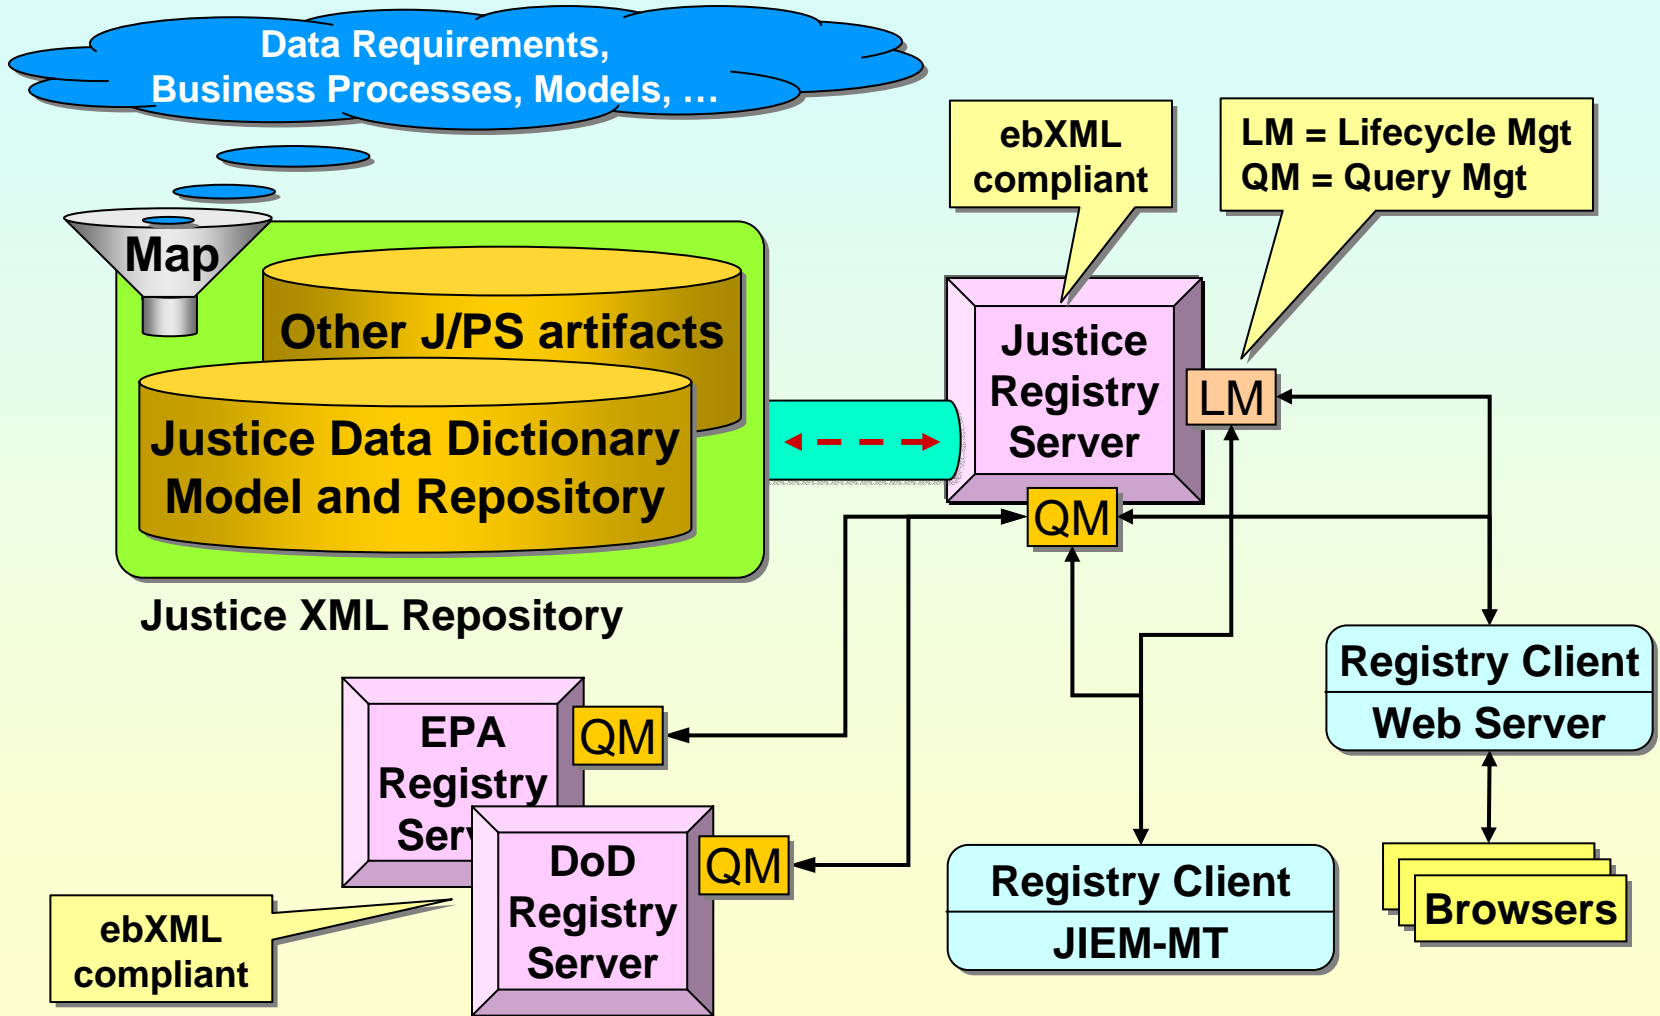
Data Requirements, Business Processes, Models, …

Map

Other J/PS artifacts

Justice Data Dictionary Model and Repository

Justice XML Repository

ebXML compliant

LM = Lifecycle Mgt
QM = Query Mgt

Justice Registry Server

LM

QM

Registry Client

Web Server

EPA Registry Ser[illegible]

QM

DoD Registry Server

QM

ebXML compliant

Registry Client

JIEM-MT

Browsers